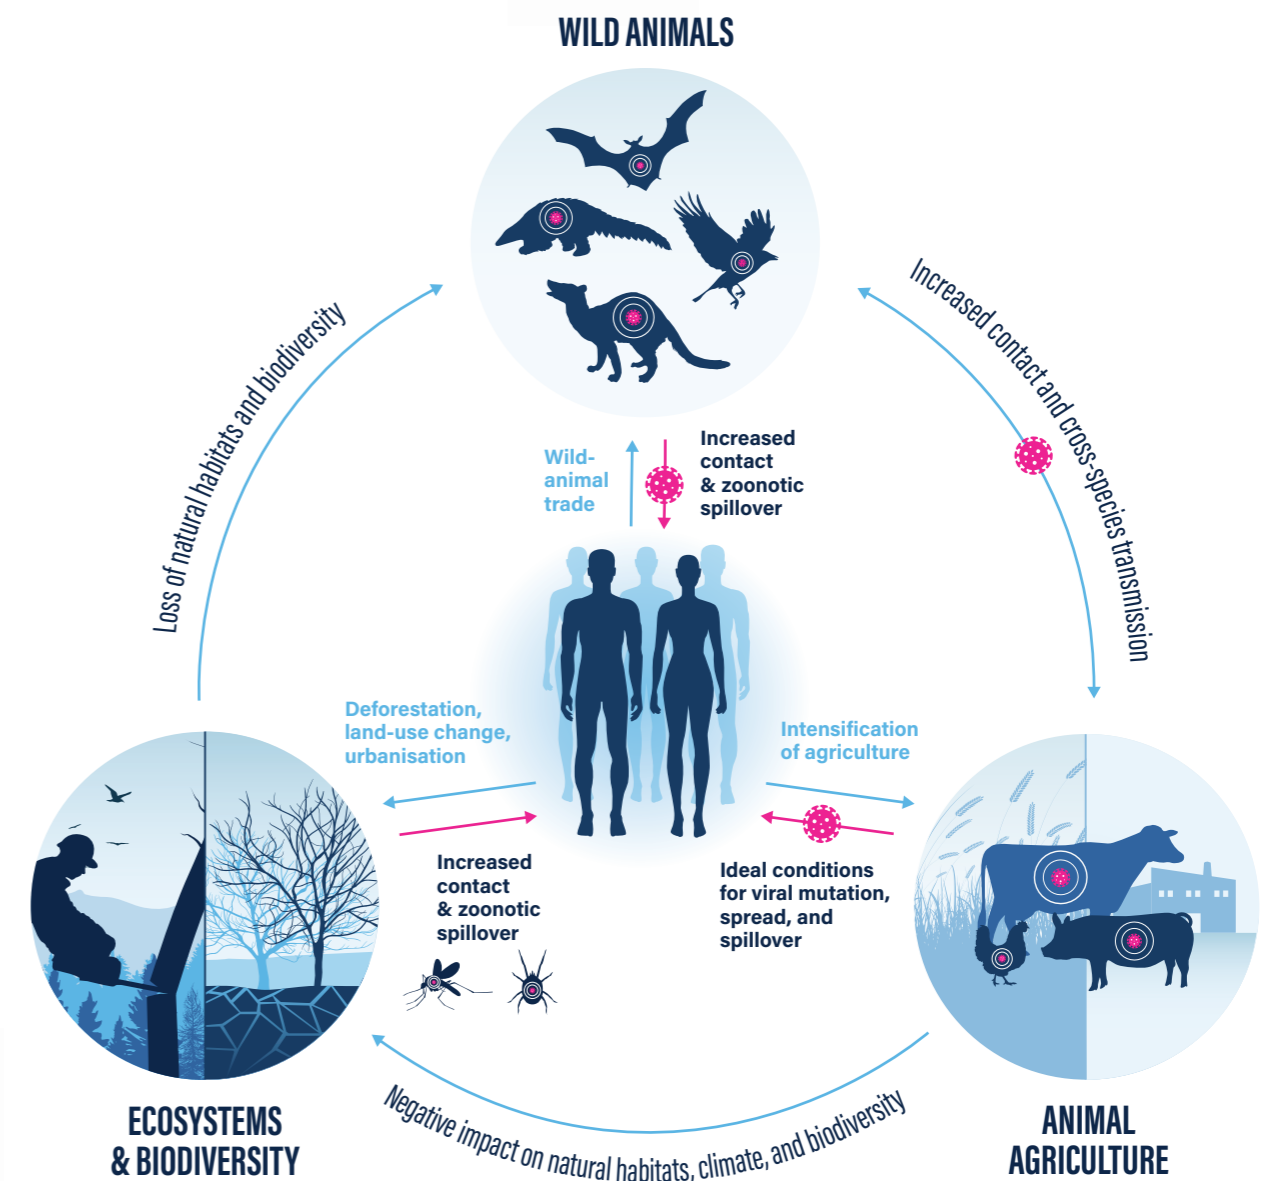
WILD ANIMALS

Increased contact and cross-species transmission

Loss of natural habitats and biodiversity

Wild-animal trade

Increased contact & zoonotic spillover

Deforestation, land-use change, urbanisation

Intensification of agriculture

Increased contact & zoonotic spillover

Ideal conditions for viral mutation, spread, and spillover

ECOSYSTEMS & BIODIVERSITY

Negative impact on natural habitats, climate, and biodiversity

ANIMAL AGRICULTURE